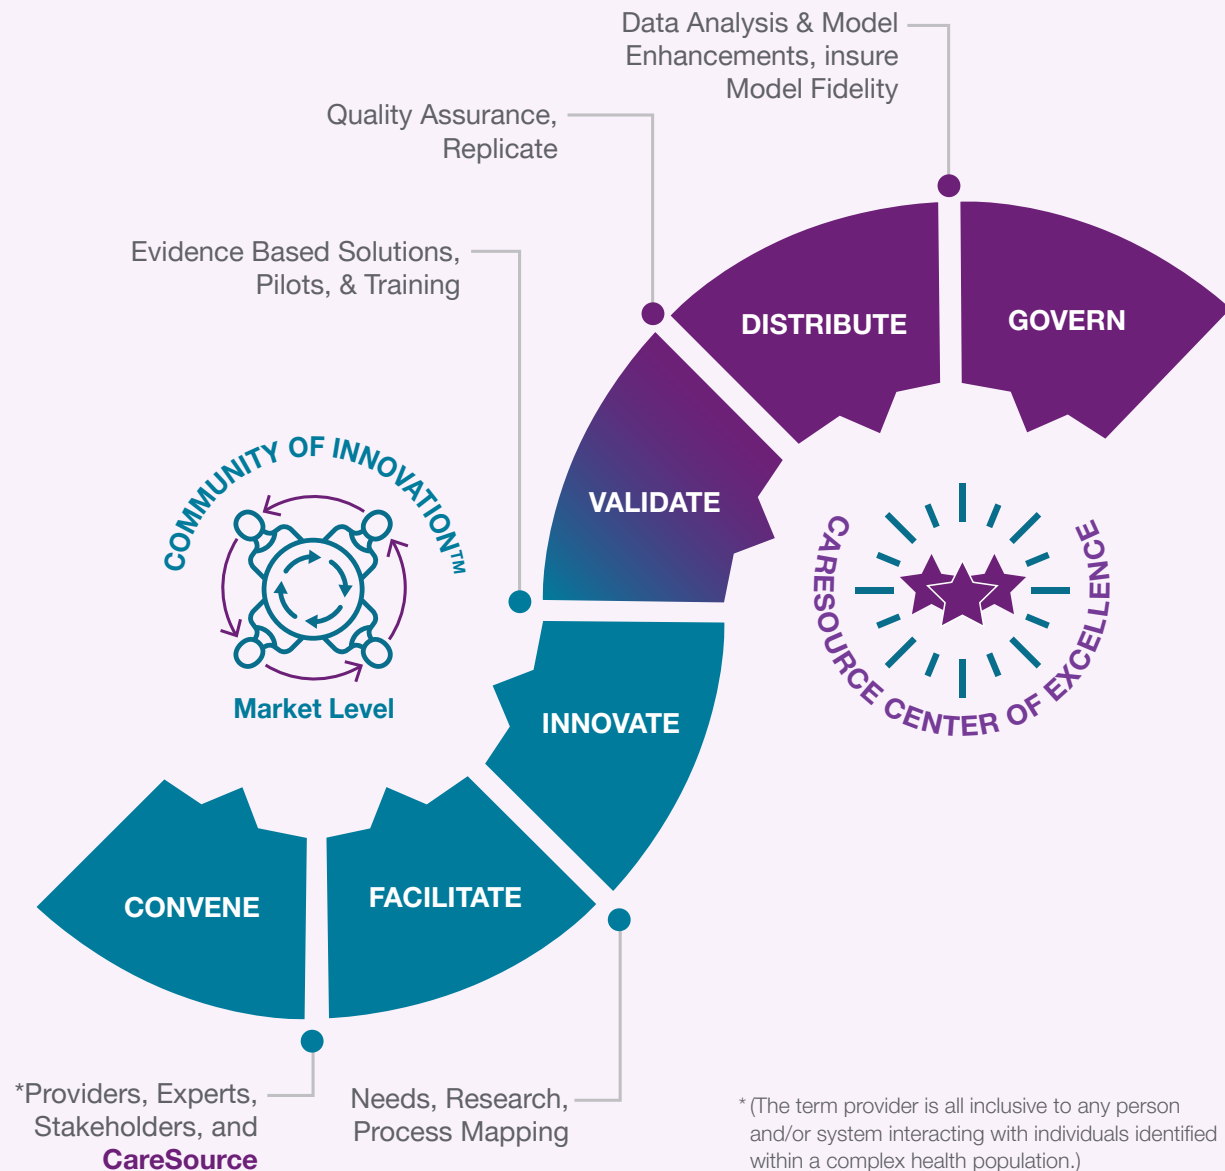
Data Analysis & Model Enhancements, insure Model Fidelity

Quality Assurance, Replicate

Evidence Based Solutions, Pilots, & Training

DISTRIBUTE

GOVERN

COMMUNITY OF INNOVATION™

Market Level

VALIDATE

CARESOURCE CENTER OF EXCELLENCE

INNOVATE

CONVENE

FACILITATE

*Providers, Experts, Stakeholders, and CareSource

Needs, Research, Process Mapping

* (The term provider is all inclusive to any person and/or system interacting with individuals identified within a complex health population.)